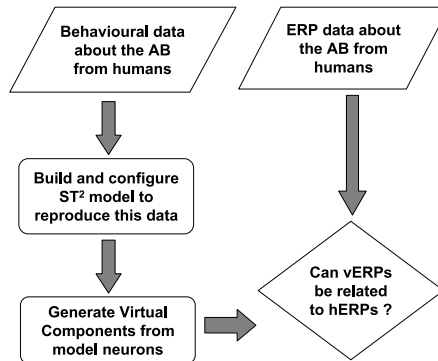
Behavioural data about the AB from humans

ERP data about the AB from humans

Build and configure ST$^2$ model to reproduce this data

Generate Virtual Components from model neurons

Can vERPs be related to hERPs ?